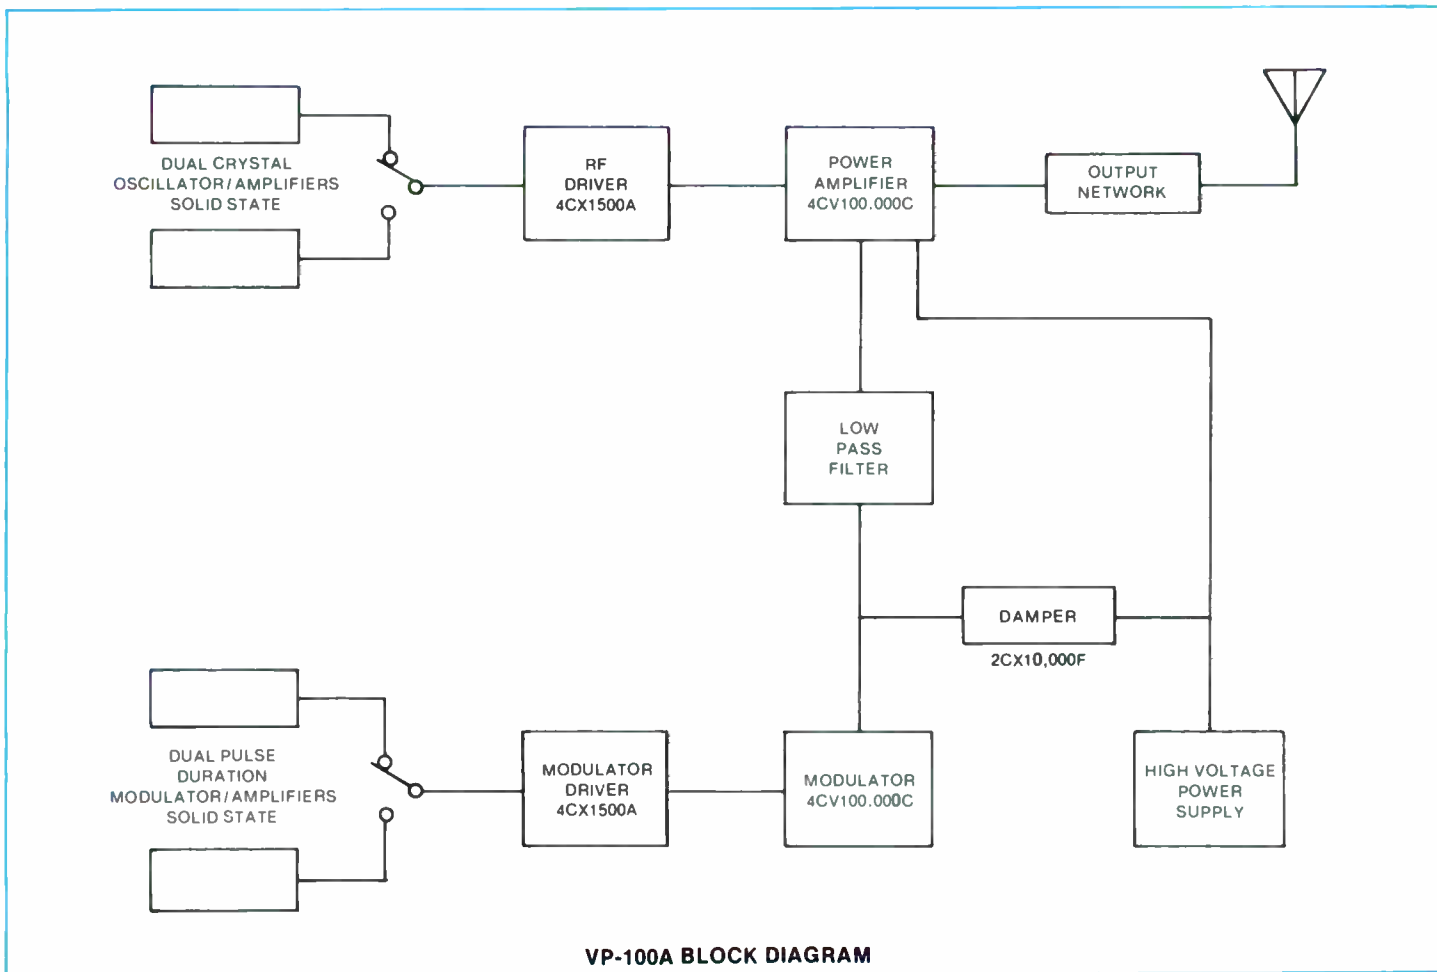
DUAL CRYSTAL OSCILLATOR/AMPLIFIERS SOLID STATE

RF DRIVER 4CX1500A

POWER AMPLIFIER 4CV100.000C

OUTPUT NETWORK

LOW PASS FILTER

DAMPER

2CX10,000F

DUAL PULSE DURATION MODULATOR/AMPLIFIERS SOLID STATE

MODULATOR DRIVER 4CX1500A

MODULATOR 4CV100.000C

HIGH VOLTAGE POWER SUPPLY

VP-100A BLOCK DIAGRAM